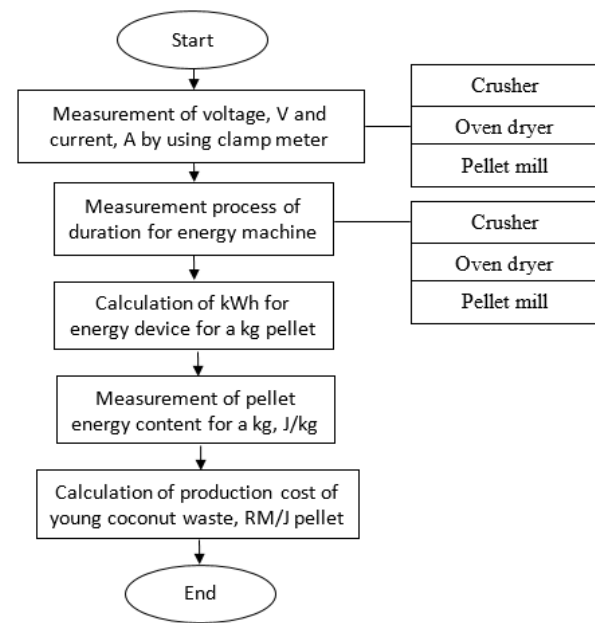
Start

Measurement of voltage, V and current, A by using clamp meter

Crusher

Oven dryer

Pellet mill

Measurement process of duration for energy machine

Crusher

Oven dryer

Pellet mill

Calculation of kWh for energy device for a kg pellet

Measurement of pellet energy content for a kg, J/kg

Calculation of production cost of young coconut waste, RM/J pellet

End